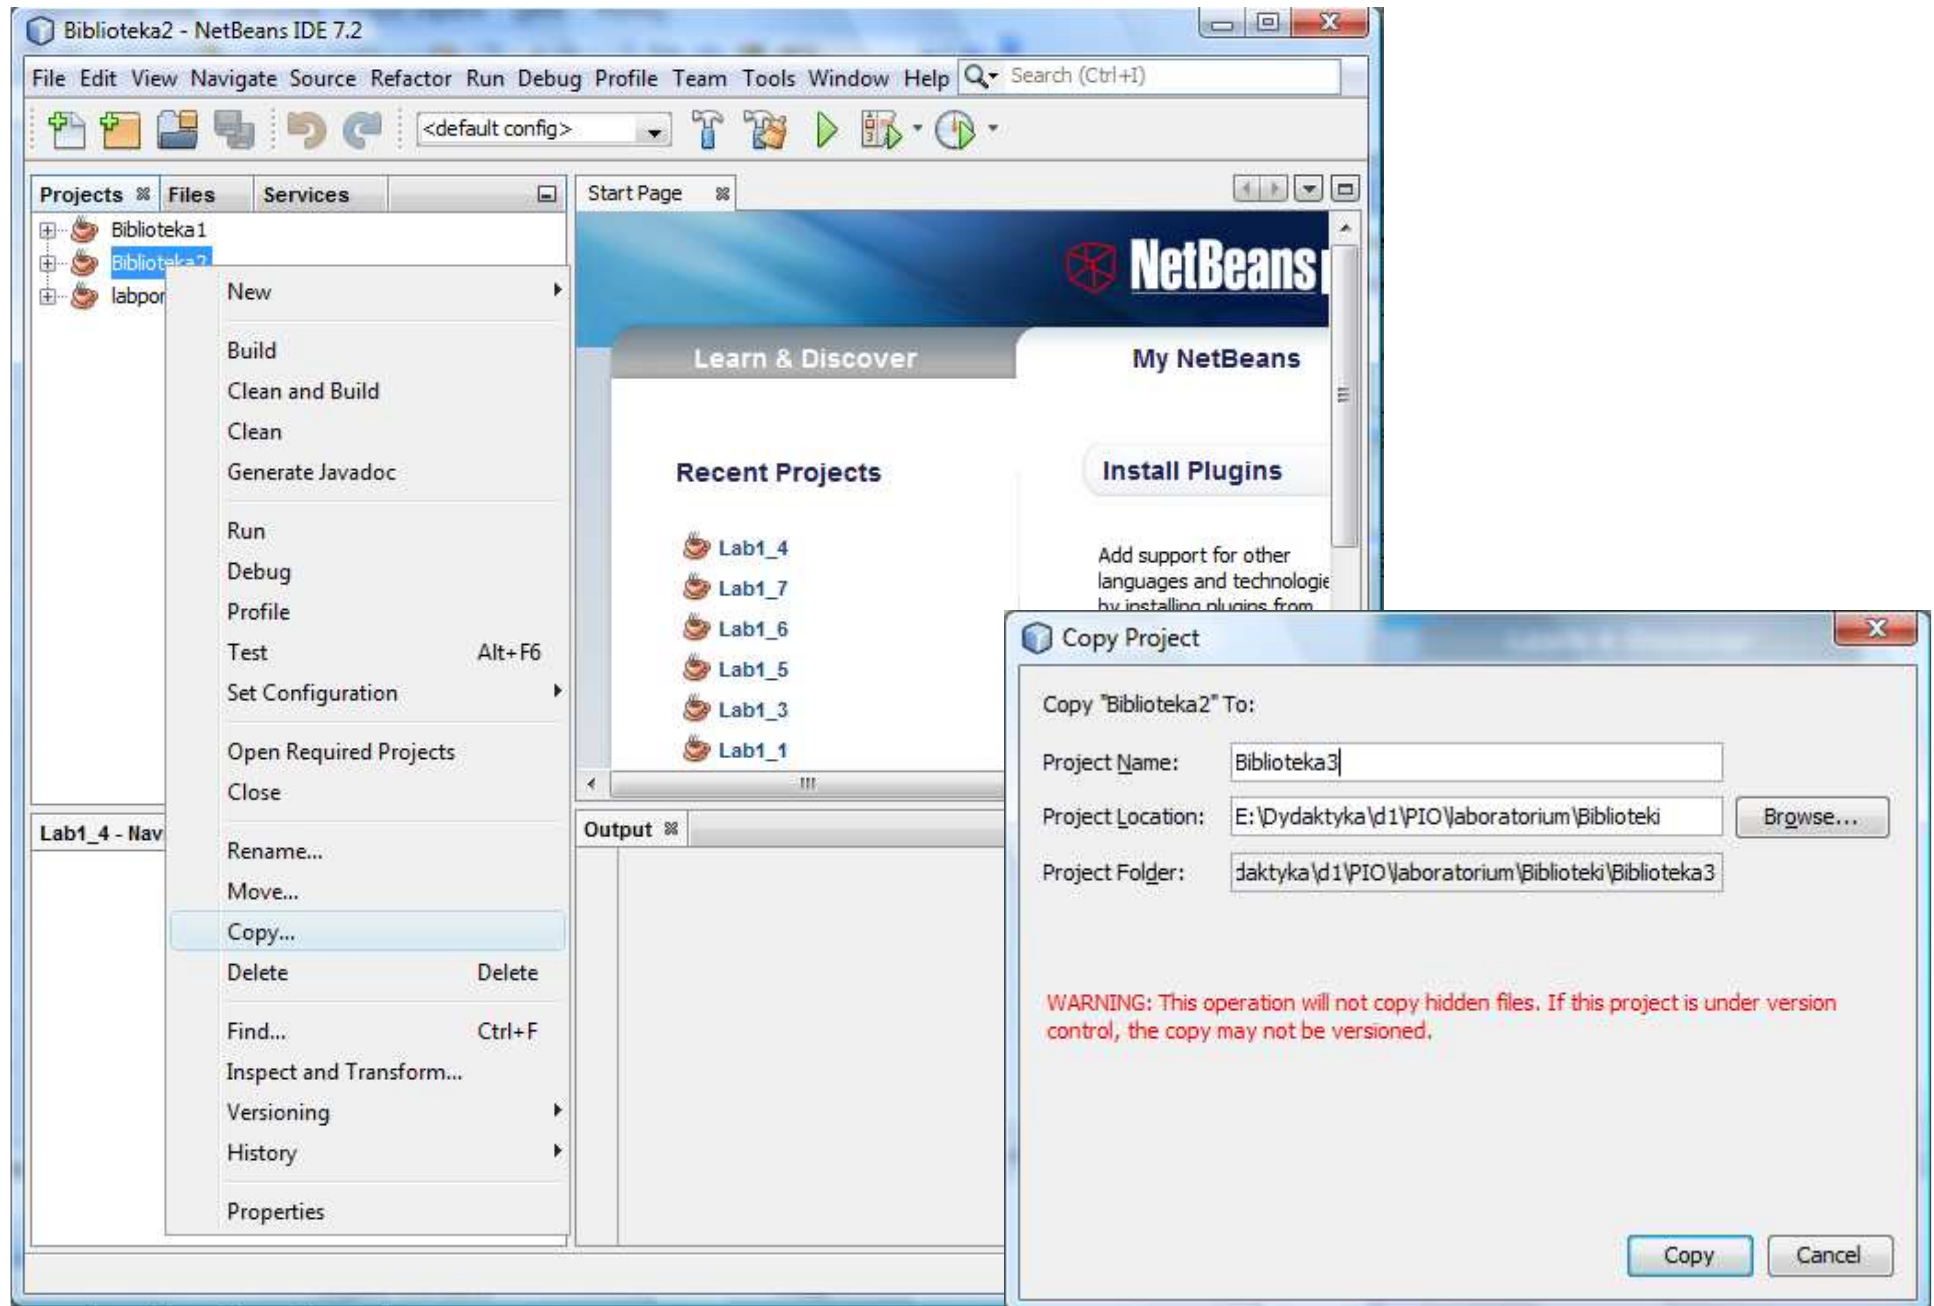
Biblioteka2 - NetBeans IDE 7.2

File Edit View Navigate Source Refactor Run Debug Profile Team Tools Window Help

Search (Ctrl+I)

<default config>

Projects Files Services

Biblioteka1
Biblioteka2
labpor

New
Build
Clean and Build
Clean
Generate Javadoc
Run
Debug
Profile
Test Alt+F6
Set Configuration
Open Required Projects
Close
Rename...
Move...
Copy...
Delete Delete
Find... Ctrl+F
Inspect and Transform...
Versioning
History
Properties

Lab1_4 - Nav

Start Page

NetBeans

Learn & Discover
My NetBeans

Recent Projects
Install Plugins

Lab1_4
Lab1_7
Lab1_6
Lab1_5
Lab1_3
Lab1_1

Add support for other languages and technologie by installing plugins from

Output

Copy Project

Copy "Biblioteka2" To:

Project Name: Biblioteka3

Project Location: E:\Dydaktyka\d1\PIO\laboratorium\Biblioteki Browse...

Project Folder: daktyka\d1\PIO\laboratorium\Biblioteki\Biblioteka3

WARNING: This operation will not copy hidden files. If this project is under version control, the copy may not be versioned.

Copy Cancel